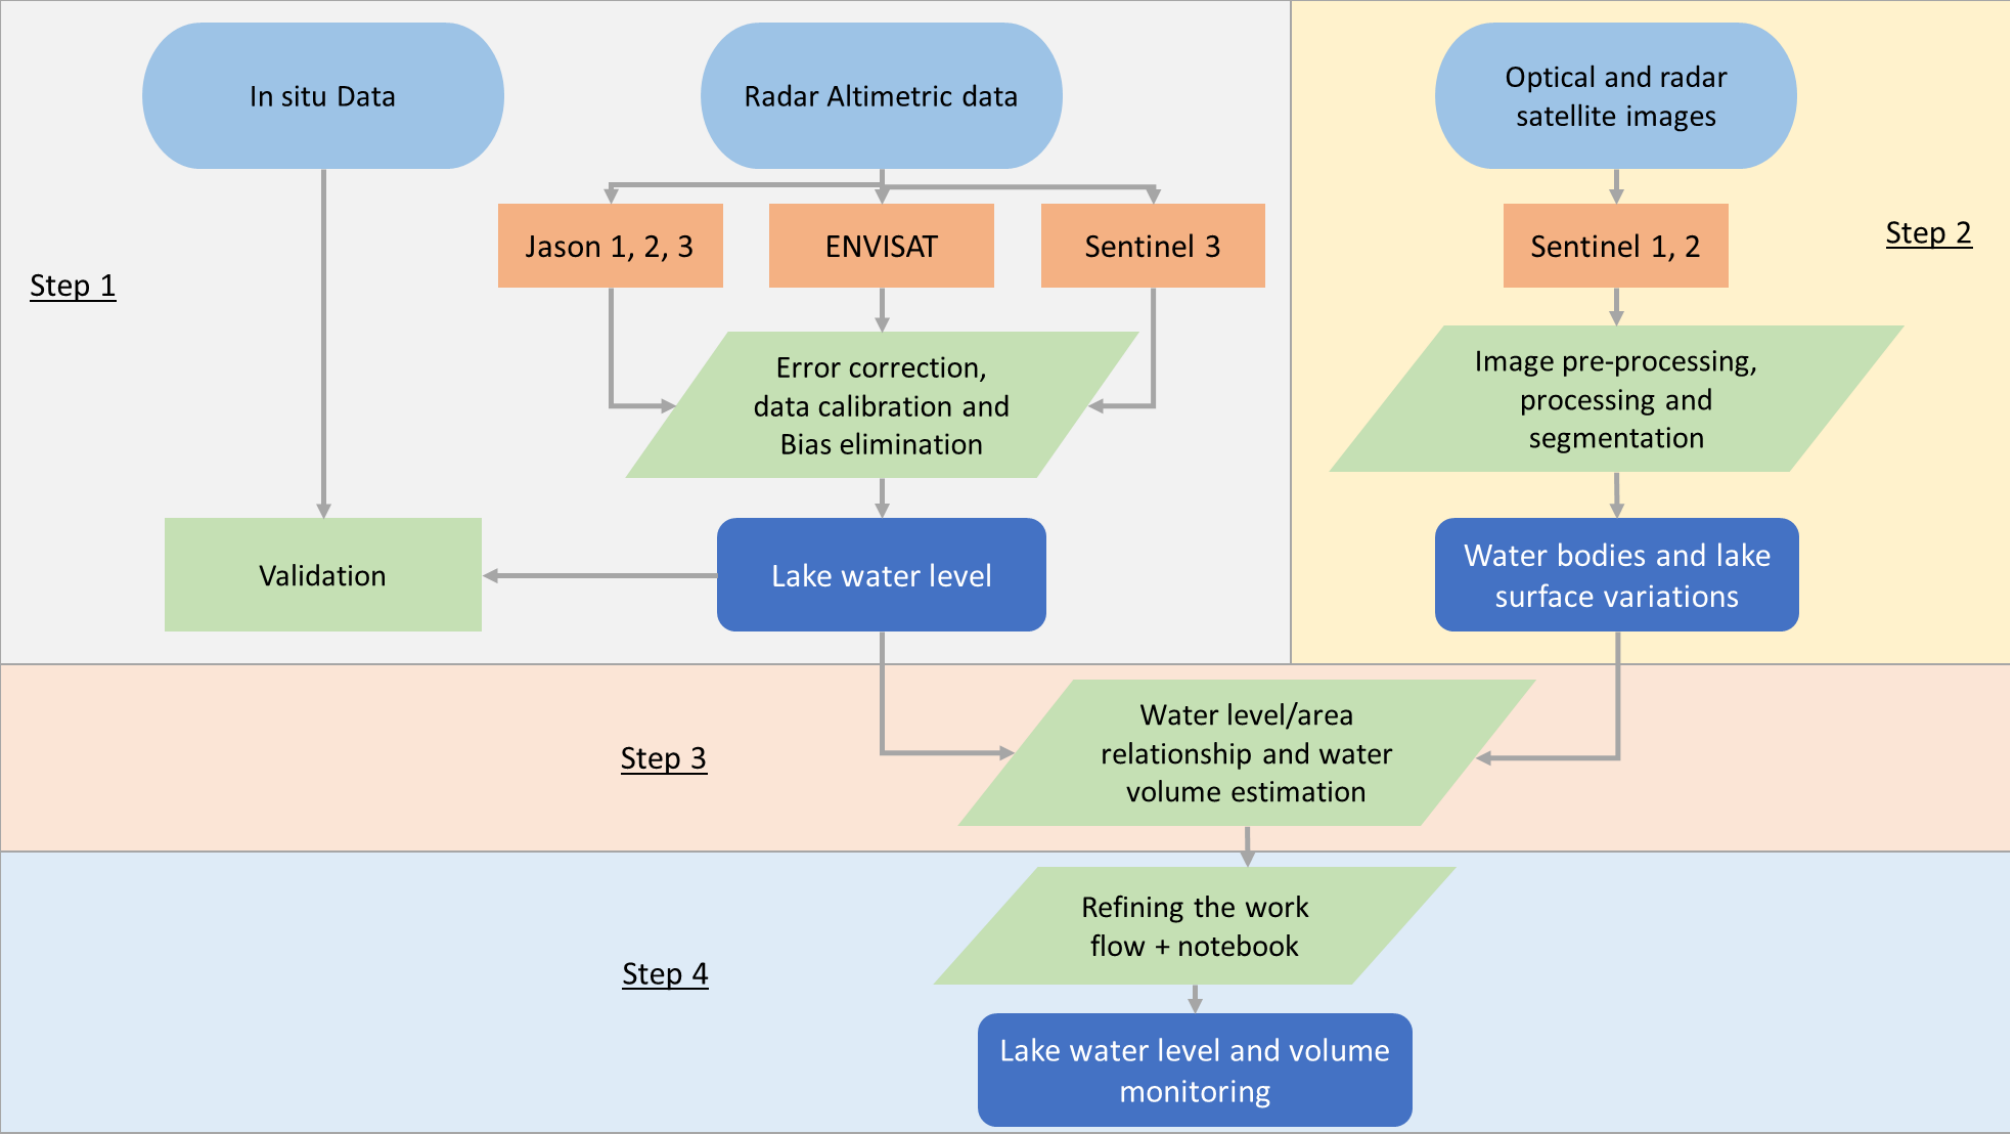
In situ Data

Radar Altimetric data

Optical and radar satellite images

Step 1

Jason 1, 2, 3

ENVISAT

Sentinel 3

Sentinel 1, 2

Step 2

Error correction, data calibration and Bias elimination

Image pre-processing, processing and segmentation

Validation

Lake water level

Water bodies and lake surface variations

Step 3

Water level/area relationship and water volume estimation

Step 4

Refining the work flow + notebook

Lake water level and volume monitoring